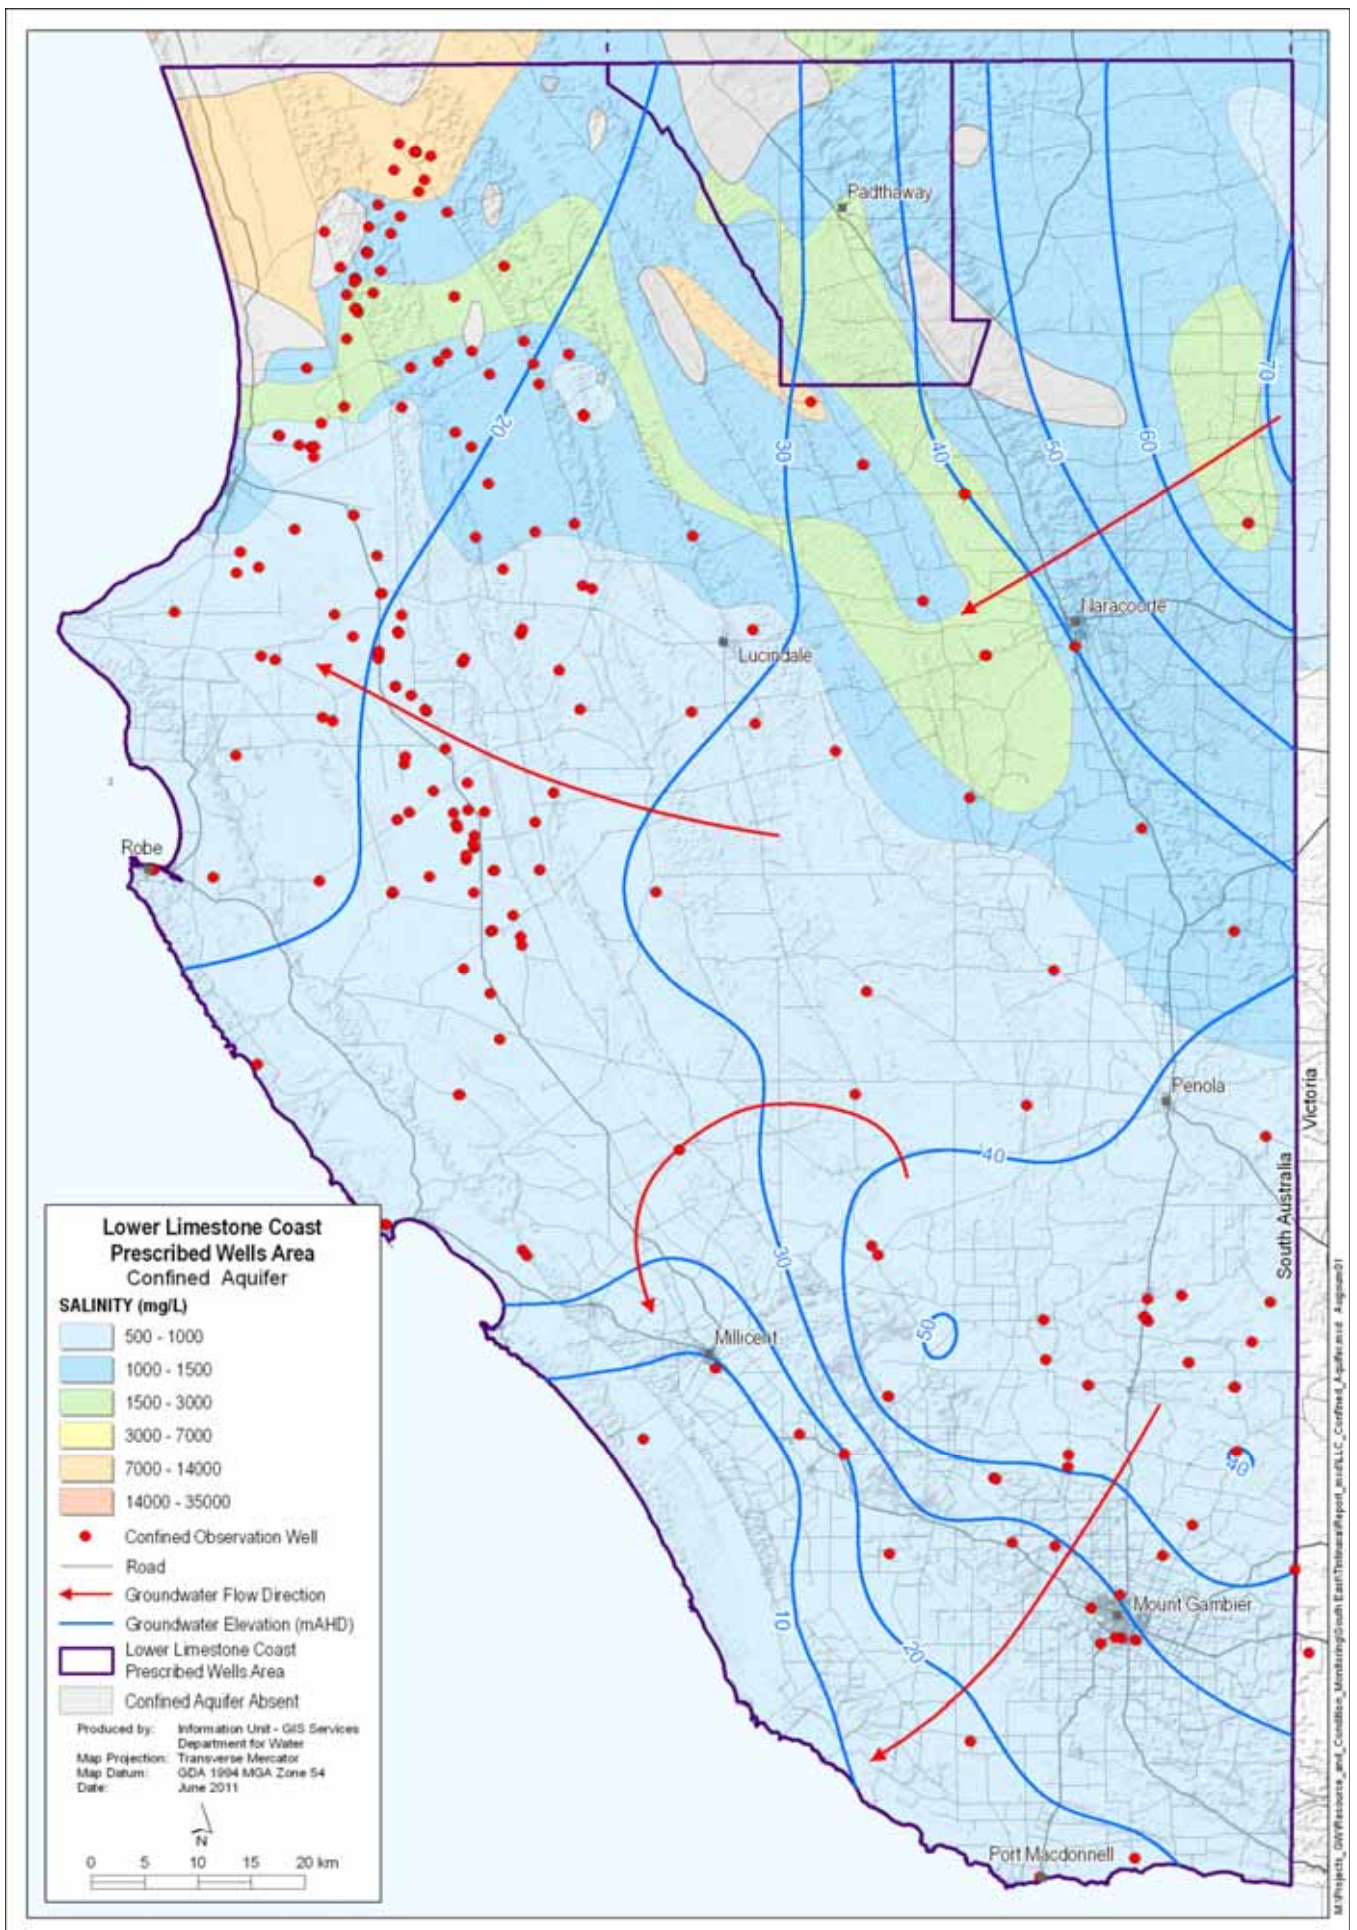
Padthaway
20
30
40
50
60
70
Naracoorte
Lucindale
Robe
Penola
Victoria
South Australia
40
30
50
40
Millicent
Mount Gambier
10
20
Port Macdonnell

Lower Limestone Coast Prescribed Wells Area
Confined Aquifer
SALINITY (mg/L)
500 - 1000
1000 - 1500
1500 - 3000
3000 - 7000
7000 - 14000
14000 - 35000
Confined Observation Well
Road
Groundwater Flow Direction
Groundwater Elevation (mAHD)
Lower Limestone Coast Prescribed Wells Area
Confined Aquifer Absent

Produced by: Information Unit - GIS Services Department for Water
Map Projection: Transverse Mercator
Map Datum: GDA 1994 MGA Zone 54
Date: June 2011

N
0 5 10 15 20 km

M:\Projects_GW\Resource_and_Condition_Monitoring\South East\Tintinara\Report_mxd\LLC_Confined_Aquifer.mxd August01